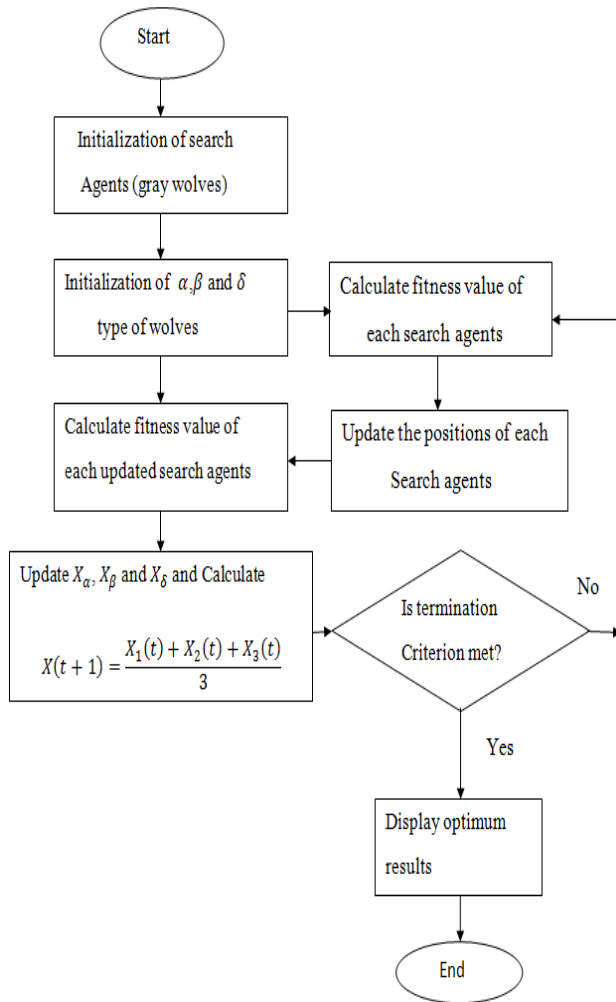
Start

Initialization of search Agents (gray wolves)

Initialization of $\alpha$,$\beta$ and $\delta$ type of wolves

Calculate fitness value of each search agents

Calculate fitness value of each updated search agents

Update the positions of each Search agents

Update $X_\alpha$, $X_\beta$ and $X_\delta$ and Calculate

$X(t+1) = \frac{X_1(t) + X_2(t) + X_3(t)}{3}$

Is termination Criterion met?

No

Yes

Display optimum results

End